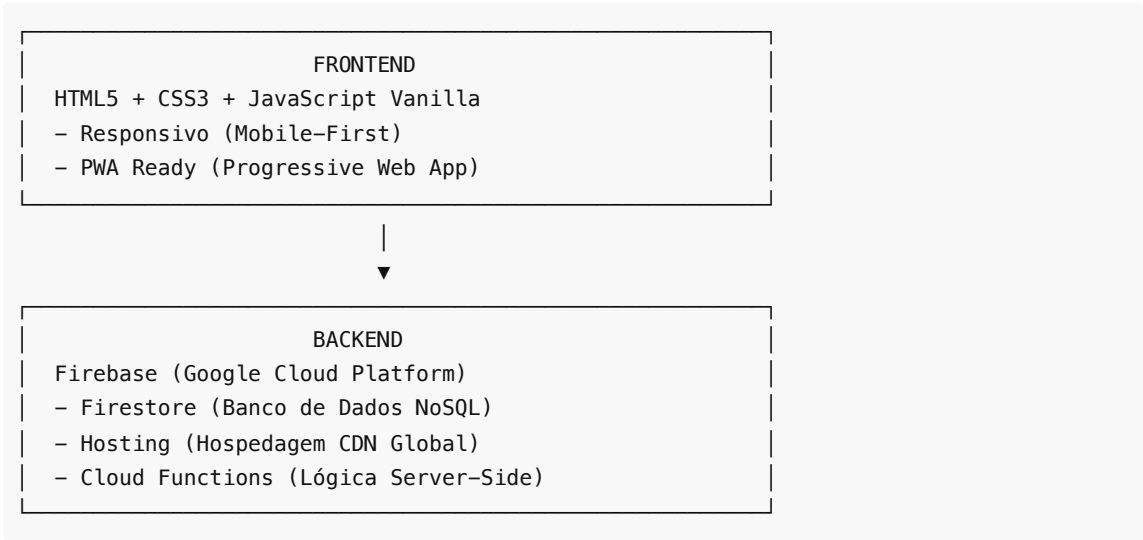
FRONTEND

HTML5 + CSS3 + JavaScript Vanilla
- Responsivo (Mobile-First)
- PWA Ready (Progressive Web App)

BACKEND

Firebase (Google Cloud Platform)
- Firestore (Banco de Dados NoSQL)
- Hosting (Hospedagem CDN Global)
- Cloud Functions (Lógica Server-Side)